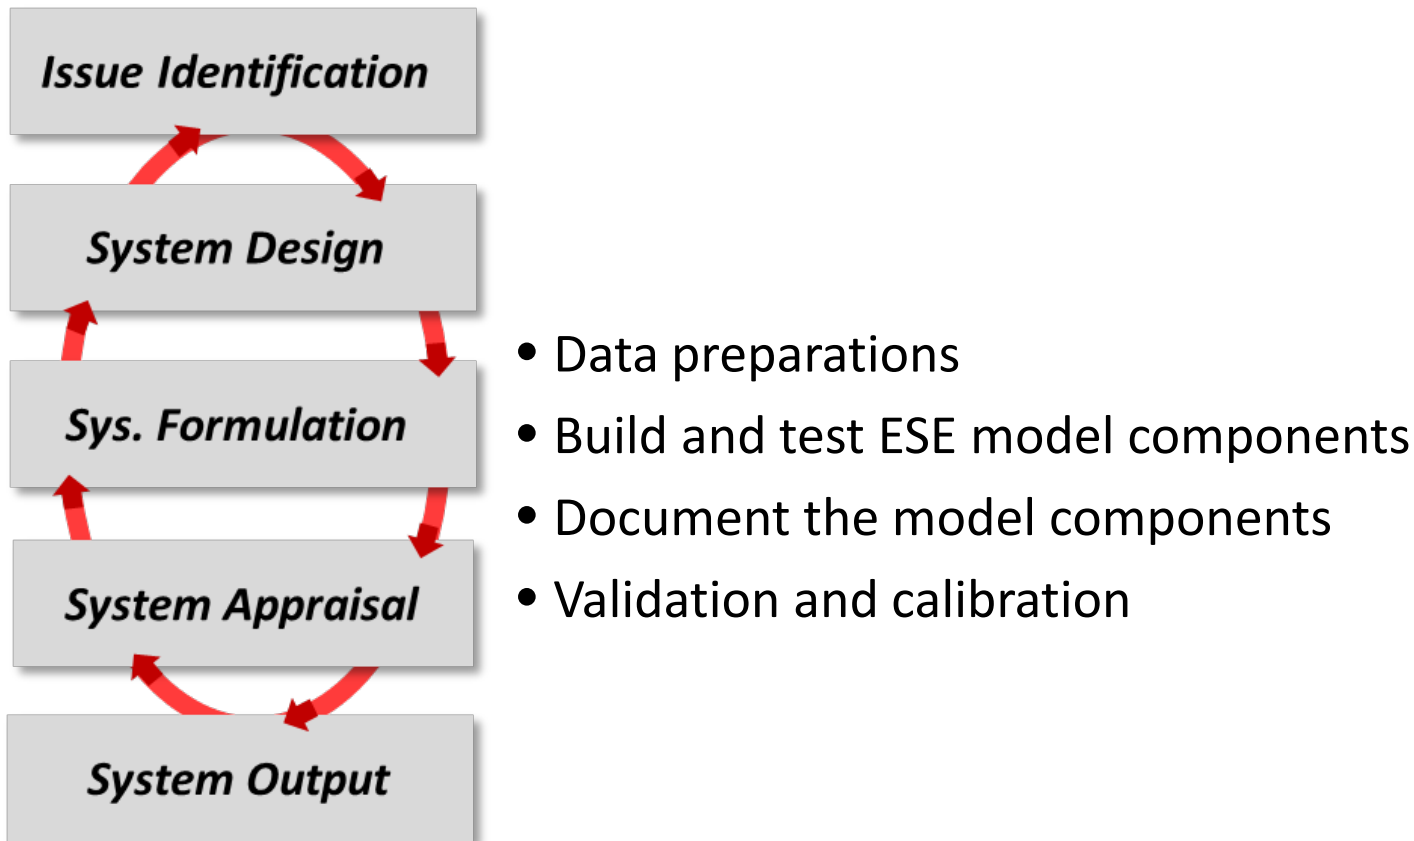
Issue Identification

System Design

Sys. Formulation

System Appraisal

System Output

- Data preparations
- Build and test ESE model components
- Document the model components
- Validation and calibration